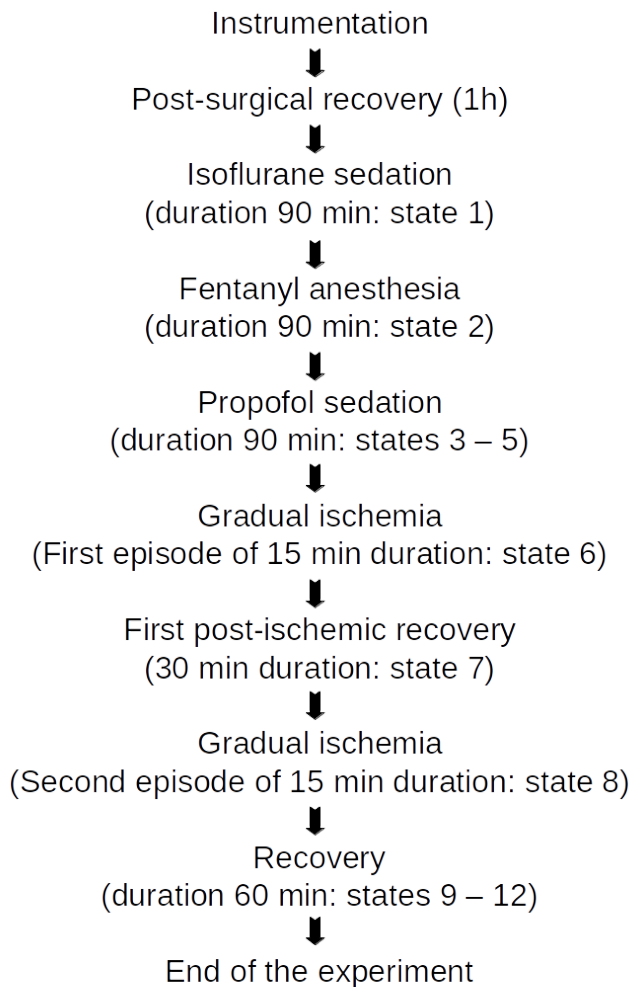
Instrumentation

Post-surgical recovery (1h)

Isoflurane sedation
(duration 90 min: state 1)

Fentanyl anesthesia
(duration 90 min: state 2)

Propofol sedation
(duration 90 min: states 3 – 5)

Gradual ischemia
(First episode of 15 min duration: state 6)

First post-ischemic recovery
(30 min duration: state 7)

Gradual ischemia
(Second episode of 15 min duration: state 8)

Recovery
(duration 60 min: states 9 – 12)

End of the experiment